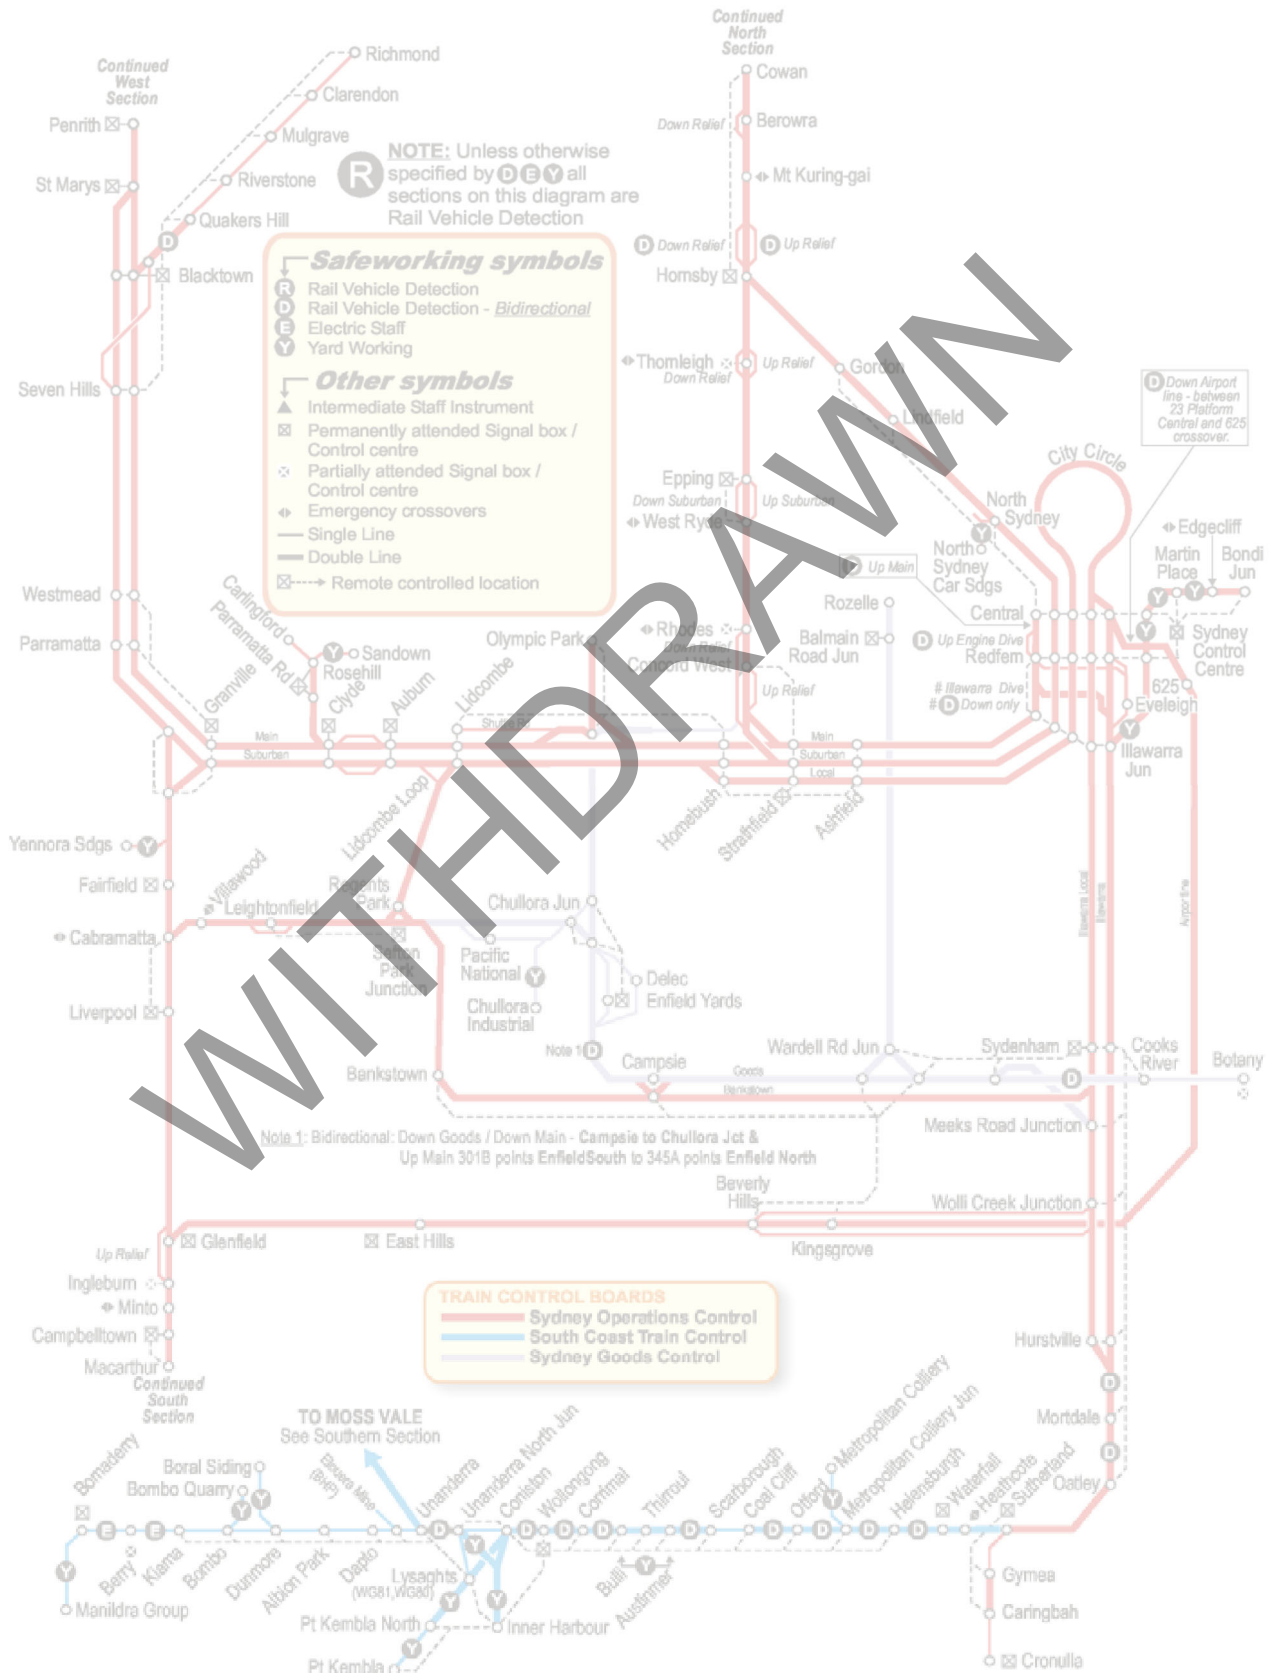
WITHDRAWN

Continued West Section

Continued North Section

Continued South Section

Richmond
Clarendon
Mulgrave
Riverstone
Quakers Hill
Penrith
St Marys
Blacktown
Seven Hills
Westmead
Parramatta

NOTE: Unless otherwise specified by D E Y all sections on this diagram are Rail Vehicle Detection

Safeworking symbols
R Rail Vehicle Detection
D Rail Vehicle Detection - Bidirectional
E Electric Staff
Y Yard Working

Other symbols
Intermediate Staff Instrument
Permanently attended Signal box / Control centre
Partially attended Signal box / Control centre
Emergency crossovers
Single Line
Double Line
Remote controlled location

Cowan
Down Relief
Berowra
Mt Kuring-gai
Down Relief
Up Relief
Hornsby
Thornleigh
Down Relief
Up Relief
Gordon
Lindfield
Down Airport line - between 23 Platform Central and 625 crossover.
City Circle
Epping
Down Suburban
Up Suburban
West Ryde
North Sydney
Edgecliff
North Sydney Car Sdgs
Martin Place
Bondi Jun
Up Main
Rozelle
Central
Sydney Control Centre
Olympic Park
Rhodes
Down Relief
Concord West
Balmain Road Jun
Up Engine Dive
Redfern
625
Eveleigh
# Illawarra Dive
# D Down only
Up Relief
Carlingford
Parramatta Rd
Sandown
Rosehill
Clyde
Granville
Auburn
Lidcombe
Shunt
Main
Suburban
Main
Suburban
Local
Illawarra Jun
Homebush
Strathfield
Ashfield
Lidcombe Loop
Yennora Sdgs
Fairfield
Villawood
Leightonfield
Regents Park
Chullora Jun
Cabramatta
Sefton Park Junction
Pacific National
Delec
Enfield Yards
Chullora Industrial
Liverpool
Illawarra Local
Illawarra
Airport line
Note 1
Campsie
Wardell Rd Jun
Sydenham
Cooks River
Botany
Bankstown
Goods
Bankstown
Meeks Road Junction
Note 1: Bidirectional: Down Goods / Down Main - Campsie to Chullora Jct & Up Main 301B points EnfieldSouth to 345A points Enfield North
Beverly Hills
Wolli Creek Junction
Glenfield
East Hills
Kingsgrove
Up Relief
Ingleburn
Minto
Campbelltown
Macarthur

TRAIN CONTROL BOARDS
Sydney Operations Control
South Coast Train Control
Sydney Goods Control

Hurstville
Mortdale
Oatley
TO MOSS VALE
See Southern Section
Bomaderry
Boral Siding
Bombo Quarry
Berry
Kiama
Bombo
Dunmore
Albion Park
Dapto
Elouera Mine (BHP)
Unanderra
Unanderra North Jun
Coniston
Wollongong
Corrimal
Thirroul
Scarborough
Coal Cliff
Otford
Metropolitan Colliery
Metropolitan Colliery Jun
Helensburgh
Waterfall
Heathcote
Sutherland
Lysaghts (WG81,WG80)
Bulli
Austinmer
Manildra Group
Pt Kembla North
Inner Harbour
Pt Kembla
Gymea
Caringbah
Cronulla